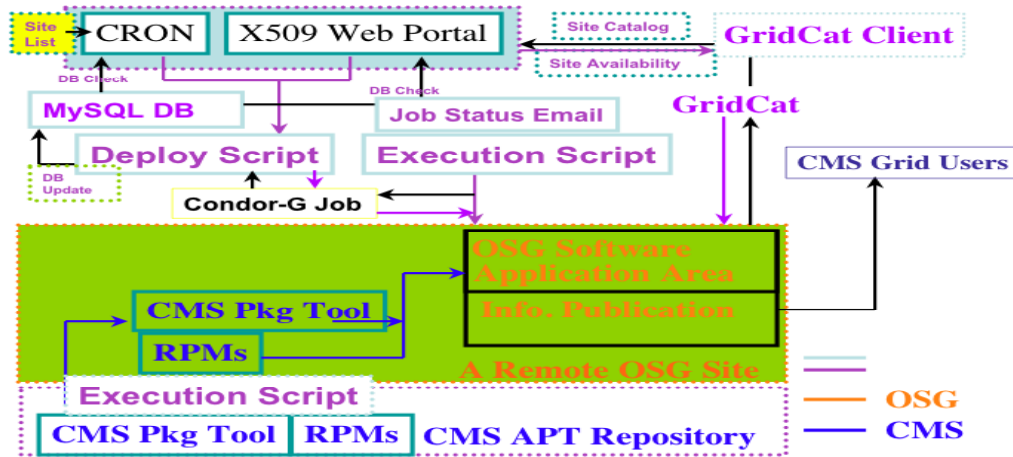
Site List

CRON

X509 Web Portal

Site Catalog

GridCat Client

Site Availability

DB Check

DB Check

MySQL DB

Job Status Email

GridCat

Deploy Script

Execution Script

CMS Grid Users

DB Update

Condor-G Job

OSG Software Application Area

Info. Publication

CMS Pkg Tool

RPMs

A Remote OSG Site

Execution Script

CMS Pkg Tool

RPMs

CMS APT Repository

OSG

CMS